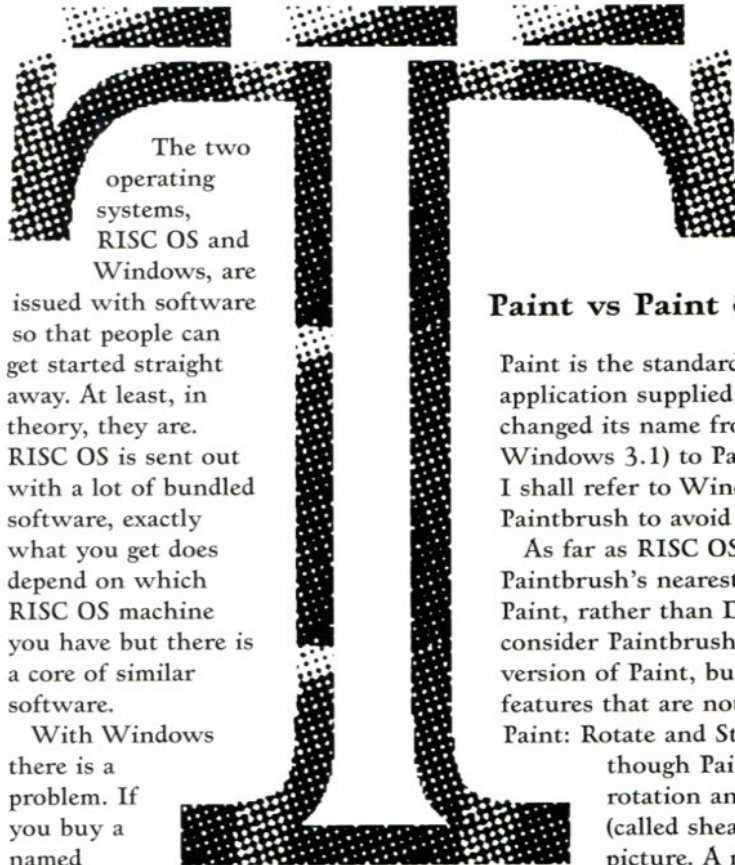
The two operating systems, RISC OS and Windows, are issued with software so that people can get started straight away. At least, in theory, they are. RISC OS is sent out with a lot of bundled software, exactly what you get does depend on which RISC OS machine you have but there is a core of similar software.

With Windows there is a problem. If you buy a named

Paint vs Paint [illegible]

Paint is the standard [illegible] application supplied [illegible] changed its name fr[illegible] Windows 3.1) to Pa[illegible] I shall refer to Win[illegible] Paintbrush to avoid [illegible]

As far as RISC OS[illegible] Paintbrush's nearest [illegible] Paint, rather than D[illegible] consider Paintbrush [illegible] version of Paint, bu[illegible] features that are not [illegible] Paint: Rotate and St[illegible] though Pai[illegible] rotation an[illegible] (called shea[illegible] picture. A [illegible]